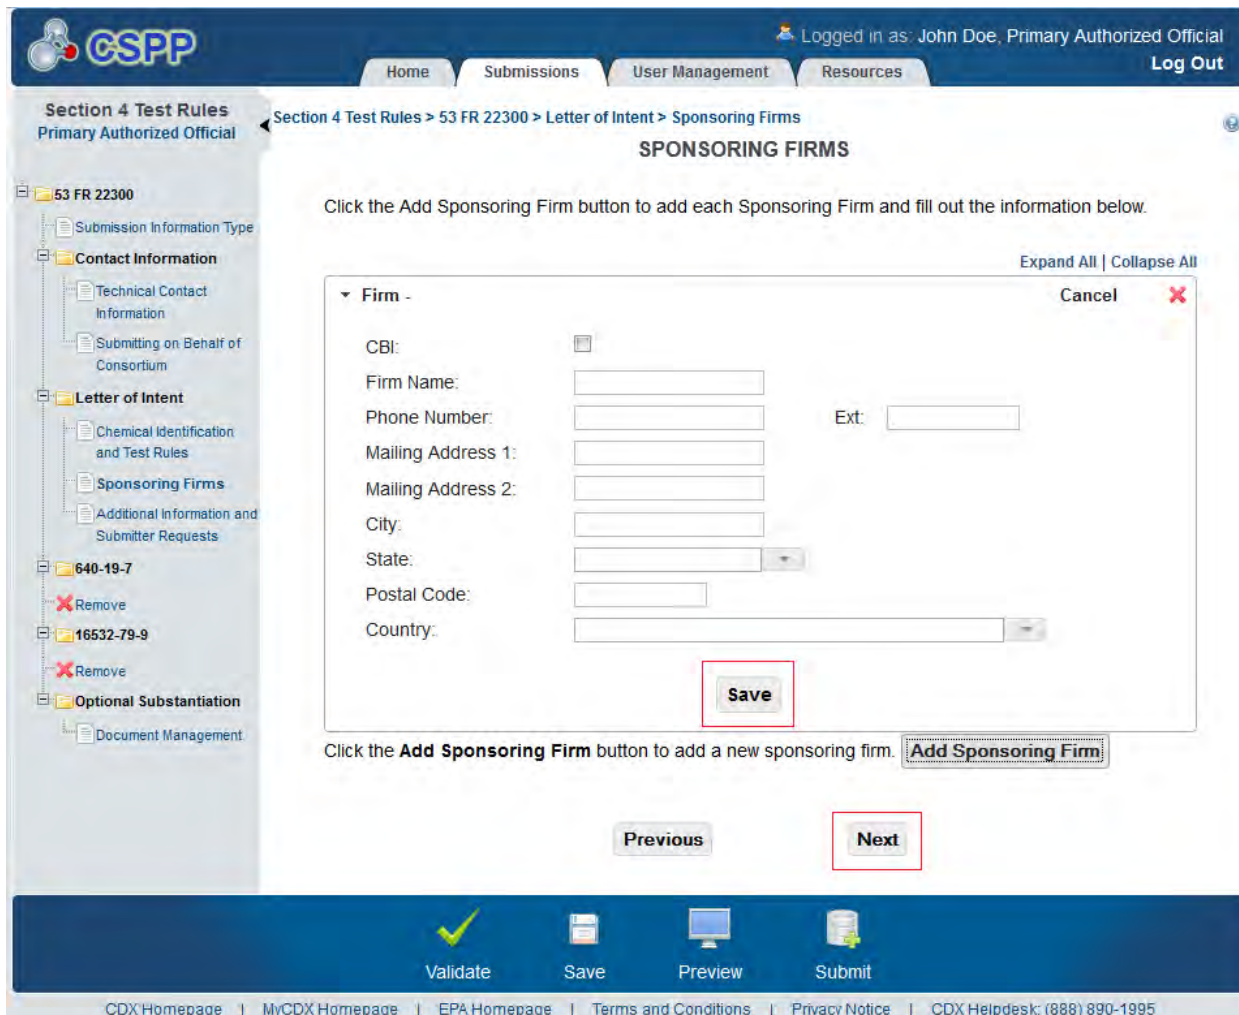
CSPP

Logged in as: John Doe, Primary Authorized Official
Log Out

Home | Submissions | User Management | Resources

Section 4 Test Rules
Primary Authorized Official

53 FR 22300
Submission Information Type
Contact Information
Technical Contact Information
Submitting on Behalf of Consortium
Letter of Intent
Chemical Identification and Test Rules
Sponsoring Firms
Additional Information and Submitter Requests
640-19-7
Remove
16532-79-9
Remove
Optional Substantiation
Document Management

Section 4 Test Rules > 53 FR 22300 > Letter of Intent > Sponsoring Firms

SPONSORING FIRMS

Click the Add Sponsoring Firm button to add each Sponsoring Firm and fill out the information below.

Expand All | Collapse All

Firm -
Cancel

CBI:
Firm Name:
Phone Number:
Ext:
Mailing Address 1:
Mailing Address 2:
City:
State:
Postal Code:
Country:

Save

Click the **Add Sponsoring Firm** button to add a new sponsoring firm. Add Sponsoring Firm

Previous
Next

Validate
Save
Preview
Submit

CDX Homepage | MyCDX Homepage | EPA Homepage | Terms and Conditions | Privacy Notice | CDX Helpdesk: (888) 890-1995